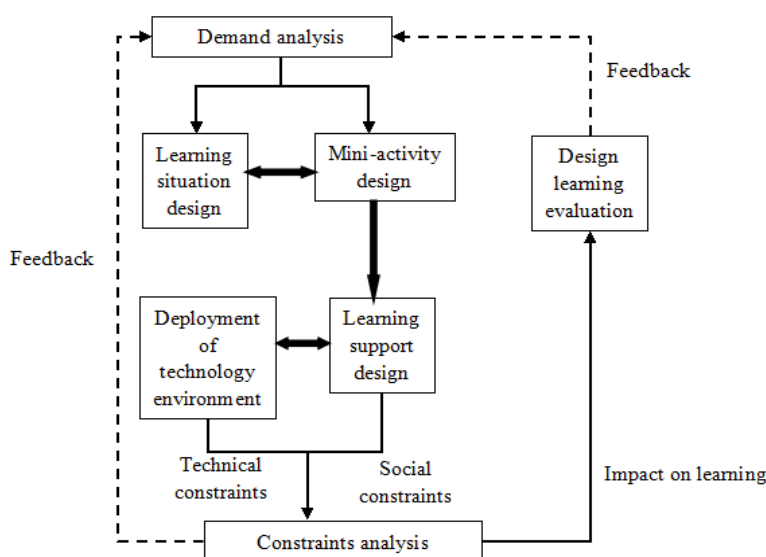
Demand analysis

Feedback

Learning situation design

Mini-activity design

Design learning evaluation

Feedback

Deployment of technology environment

Learning support design

Technical constraints

Social constraints

Impact on learning

Constraints analysis